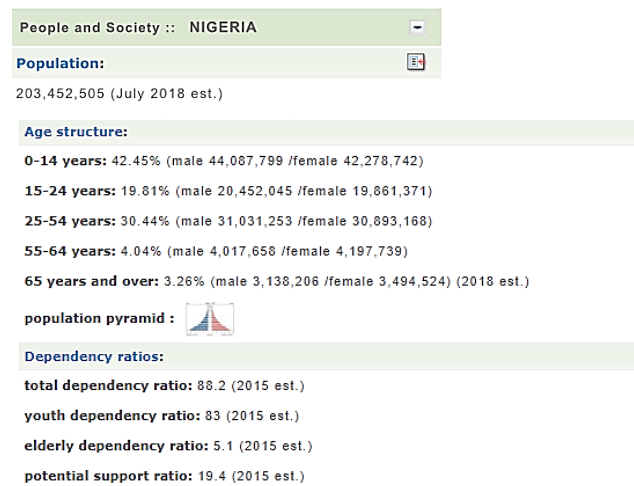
People and Society :: NIGERIA

Population:

203,452,505 (July 2018 est.)

Age structure:

0-14 years: 42.45% (male 44,087,799 /female 42,278,742)

15-24 years: 19.81% (male 20,452,045 /female 19,861,371)

25-54 years: 30.44% (male 31,031,253 /female 30,893,168)

55-64 years: 4.04% (male 4,017,658 /female 4,197,739)

65 years and over: 3.26% (male 3,138,206 /female 3,494,524) (2018 est.)

population pyramid :

Dependency ratios:

total dependency ratio: 88.2 (2015 est.)

youth dependency ratio: 83 (2015 est.)

elderly dependency ratio: 5.1 (2015 est.)

potential support ratio: 19.4 (2015 est.)